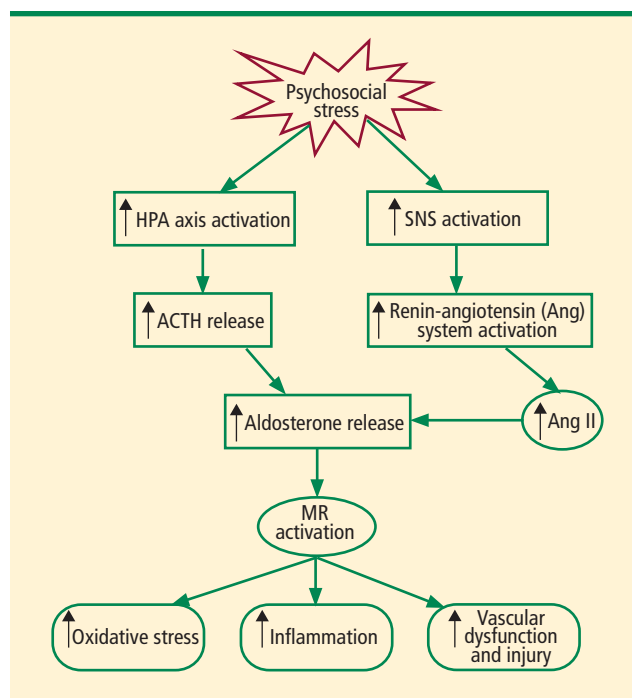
Psychosocial stress

↑ HPA axis activation

↑ SNS activation

↑ ACTH release

↑ Renin-angiotensin (Ang) system activation

↑ Aldosterone release

↑ Ang II

MR activation

↑ Oxidative stress

↑ Inflammation

↑ Vascular dysfunction and injury